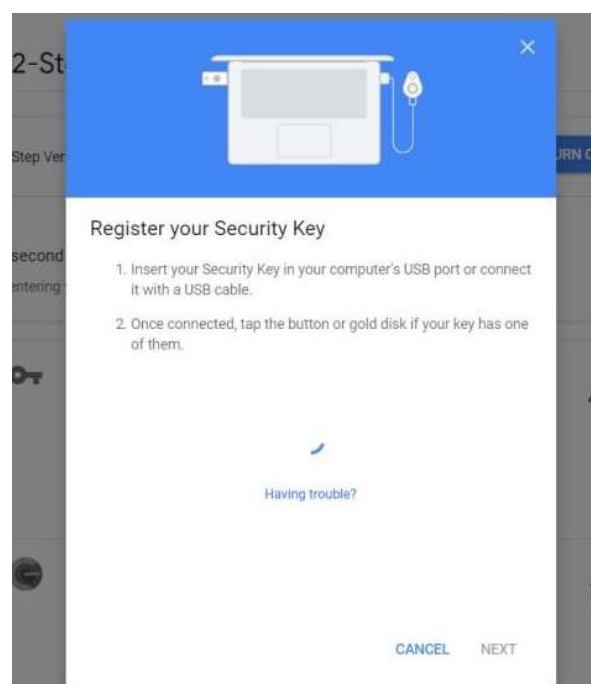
2-St

Step Ver

second
entering

URN C

×

Register your Security Key

1. Insert your Security Key in your computer's USB port or connect it with a USB cable.

2. Once connected, tap the button or gold disk if your key has one of them.

Having trouble?

CANCEL NEXT